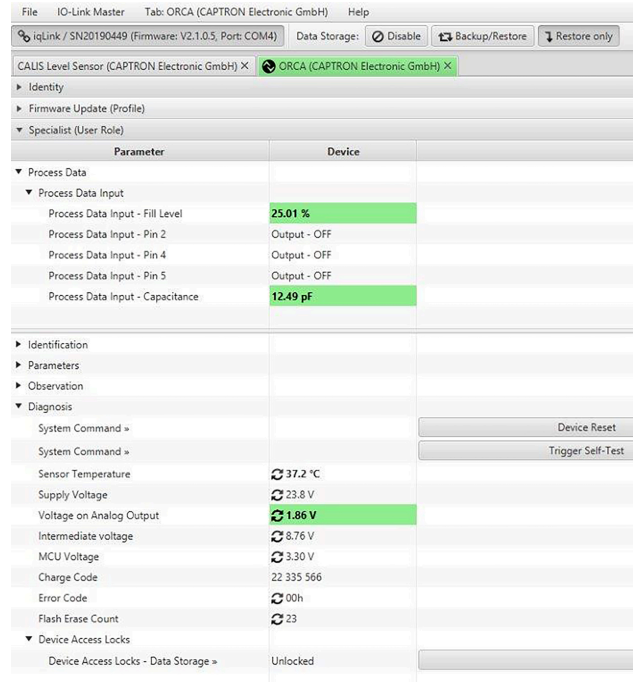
File IO-Link Master Tab: ORCA (CAPTRON Electronic GmbH) Help

iqLink / SN20190449 (Firmware: V2.1.0.5, Port: COM4) Data Storage: Disable Backup/Restore Restore only

CALIS Level Sensor (CAPTRON Electronic GmbH) × ORCA (CAPTRON Electronic GmbH) ×

▸ Identity
▸ Firmware Update (Profile)
▾ Specialist (User Role)

| Parameter | Device |
|---|---|
| ▾ Process Data | |
| ▾ Process Data Input | |
| Process Data Input - Fill Level | 25.01 % |
| Process Data Input - Pin 2 | Output - OFF |
| Process Data Input - Pin 4 | Output - OFF |
| Process Data Input - Pin 5 | Output - OFF |
| Process Data Input - Capacitance | 12.49 pF |

▸ Identification
▸ Parameters
▸ Observation
▾ Diagnosis

| | | |
|---|---|---|
| System Command » | | Device Reset |
| System Command » | | Trigger Self-Test |
| Sensor Temperature | 37.2 °C | |
| Supply Voltage | 23.8 V | |
| Voltage on Analog Output | 1.86 V | |
| Intermediate voltage | 8.76 V | |
| MCU Voltage | 3.30 V | |
| Charge Code | 22 335 566 | |
| Error Code | 00h | |
| Flash Erase Count | 23 | |
| ▾ Device Access Locks | | |
| Device Access Locks - Data Storage » | Unlocked | |